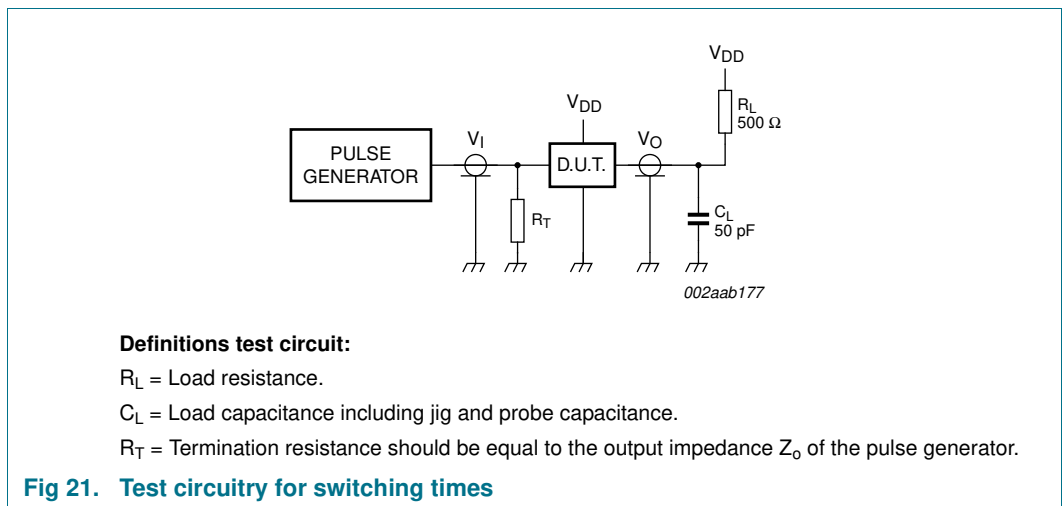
$V_{DD}$

$R_L$
500 Ω

$V_{DD}$

PULSE GENERATOR

$V_I$

D.U.T.

$V_O$

$R_T$

$C_L$
50 pF

002aab177

**Definitions test circuit:**

$R_L$ = Load resistance.

$C_L$ = Load capacitance including jig and probe capacitance.

$R_T$ = Termination resistance should be equal to the output impedance $Z_o$ of the pulse generator.

**Fig 21. Test circuitry for switching times**